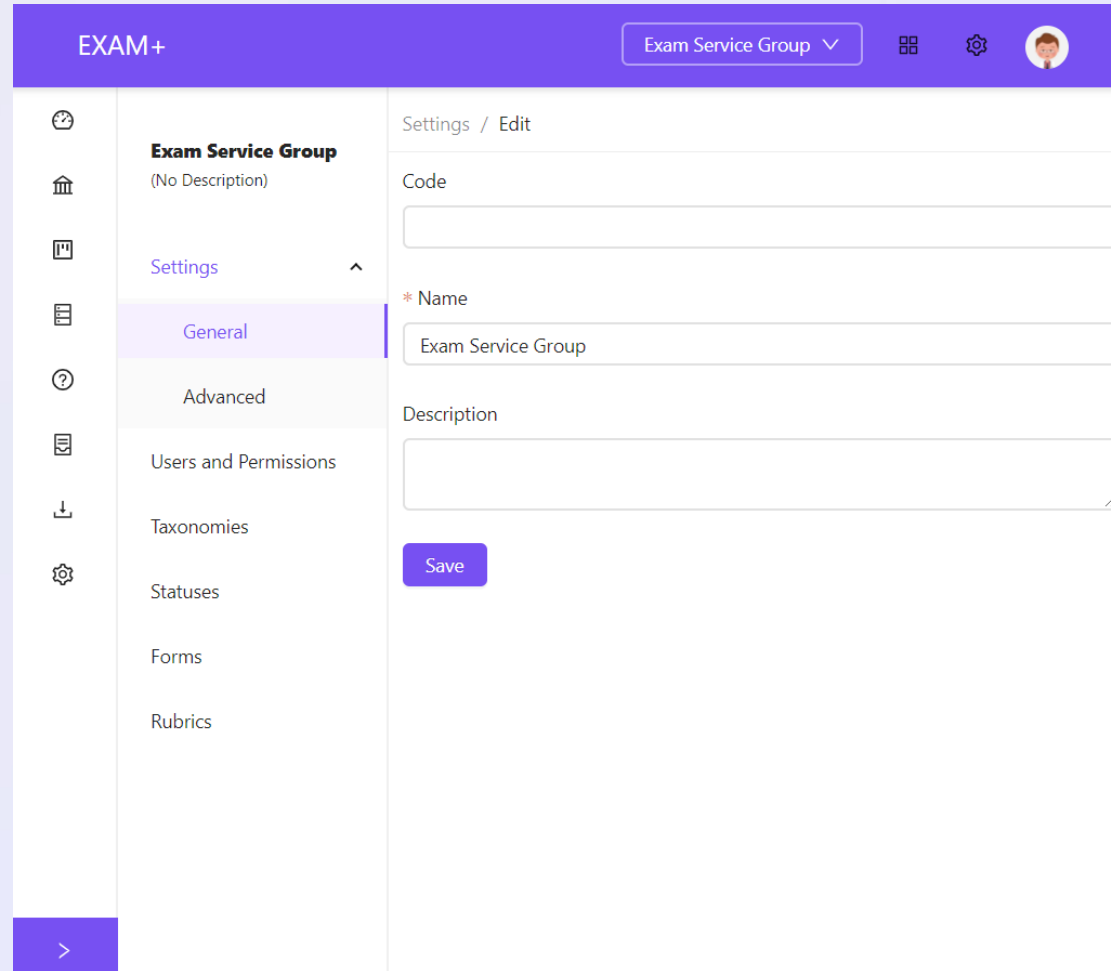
EXAM+

Exam Service Group

Exam Service Group
(No Description)

Settings

General

Advanced

Users and Permissions

Taxonomies

Statuses

Forms

Rubrics

Settings / Edit

Code

* Name

Exam Service Group

Description

Save

>